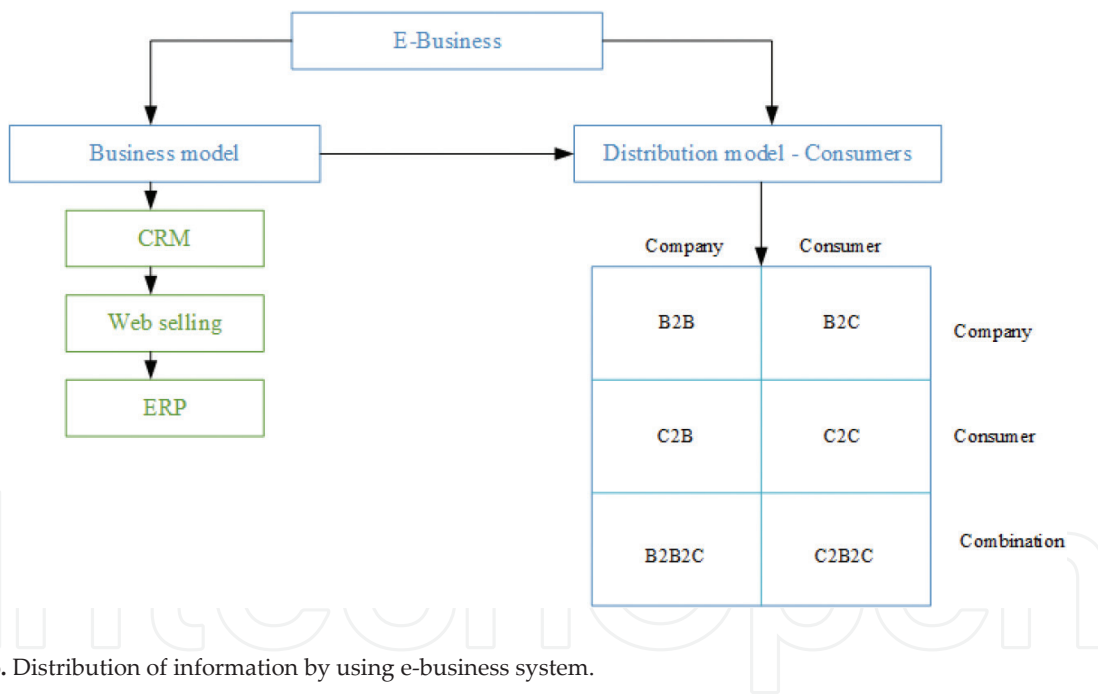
E-Business

Business model

Distribution model - Consumers

CRM

Web selling

ERP

|  | Company | Consumer |
|---|---|---|
| Company | B2B | B2C |
| Consumer | C2B | C2C |
| Combination | B2B2C | C2B2C |

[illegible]. Distribution of information by using e-business system.